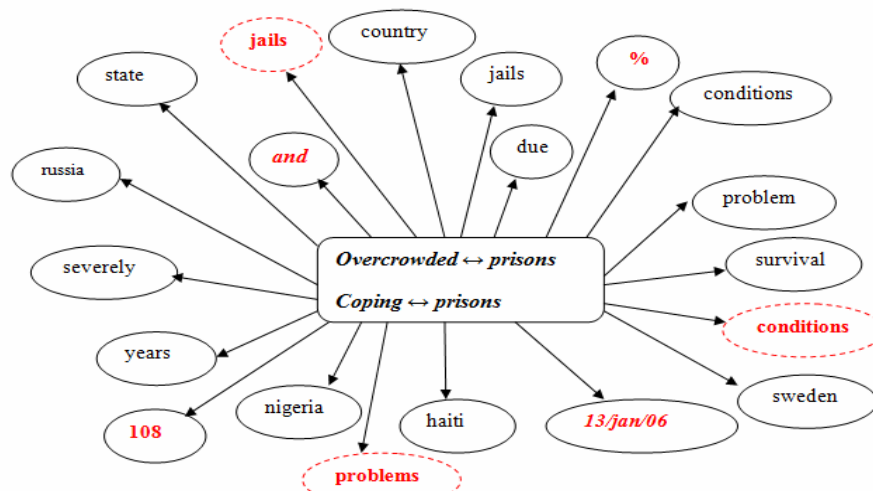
Overcrowded ↔ prisons

Coping ↔ prisons

jails

country

jails

%

conditions

state

and

due

russia

problem

severely

survival

conditions

years

sweden

nigeria

haiti

13/jan/06

108

problems